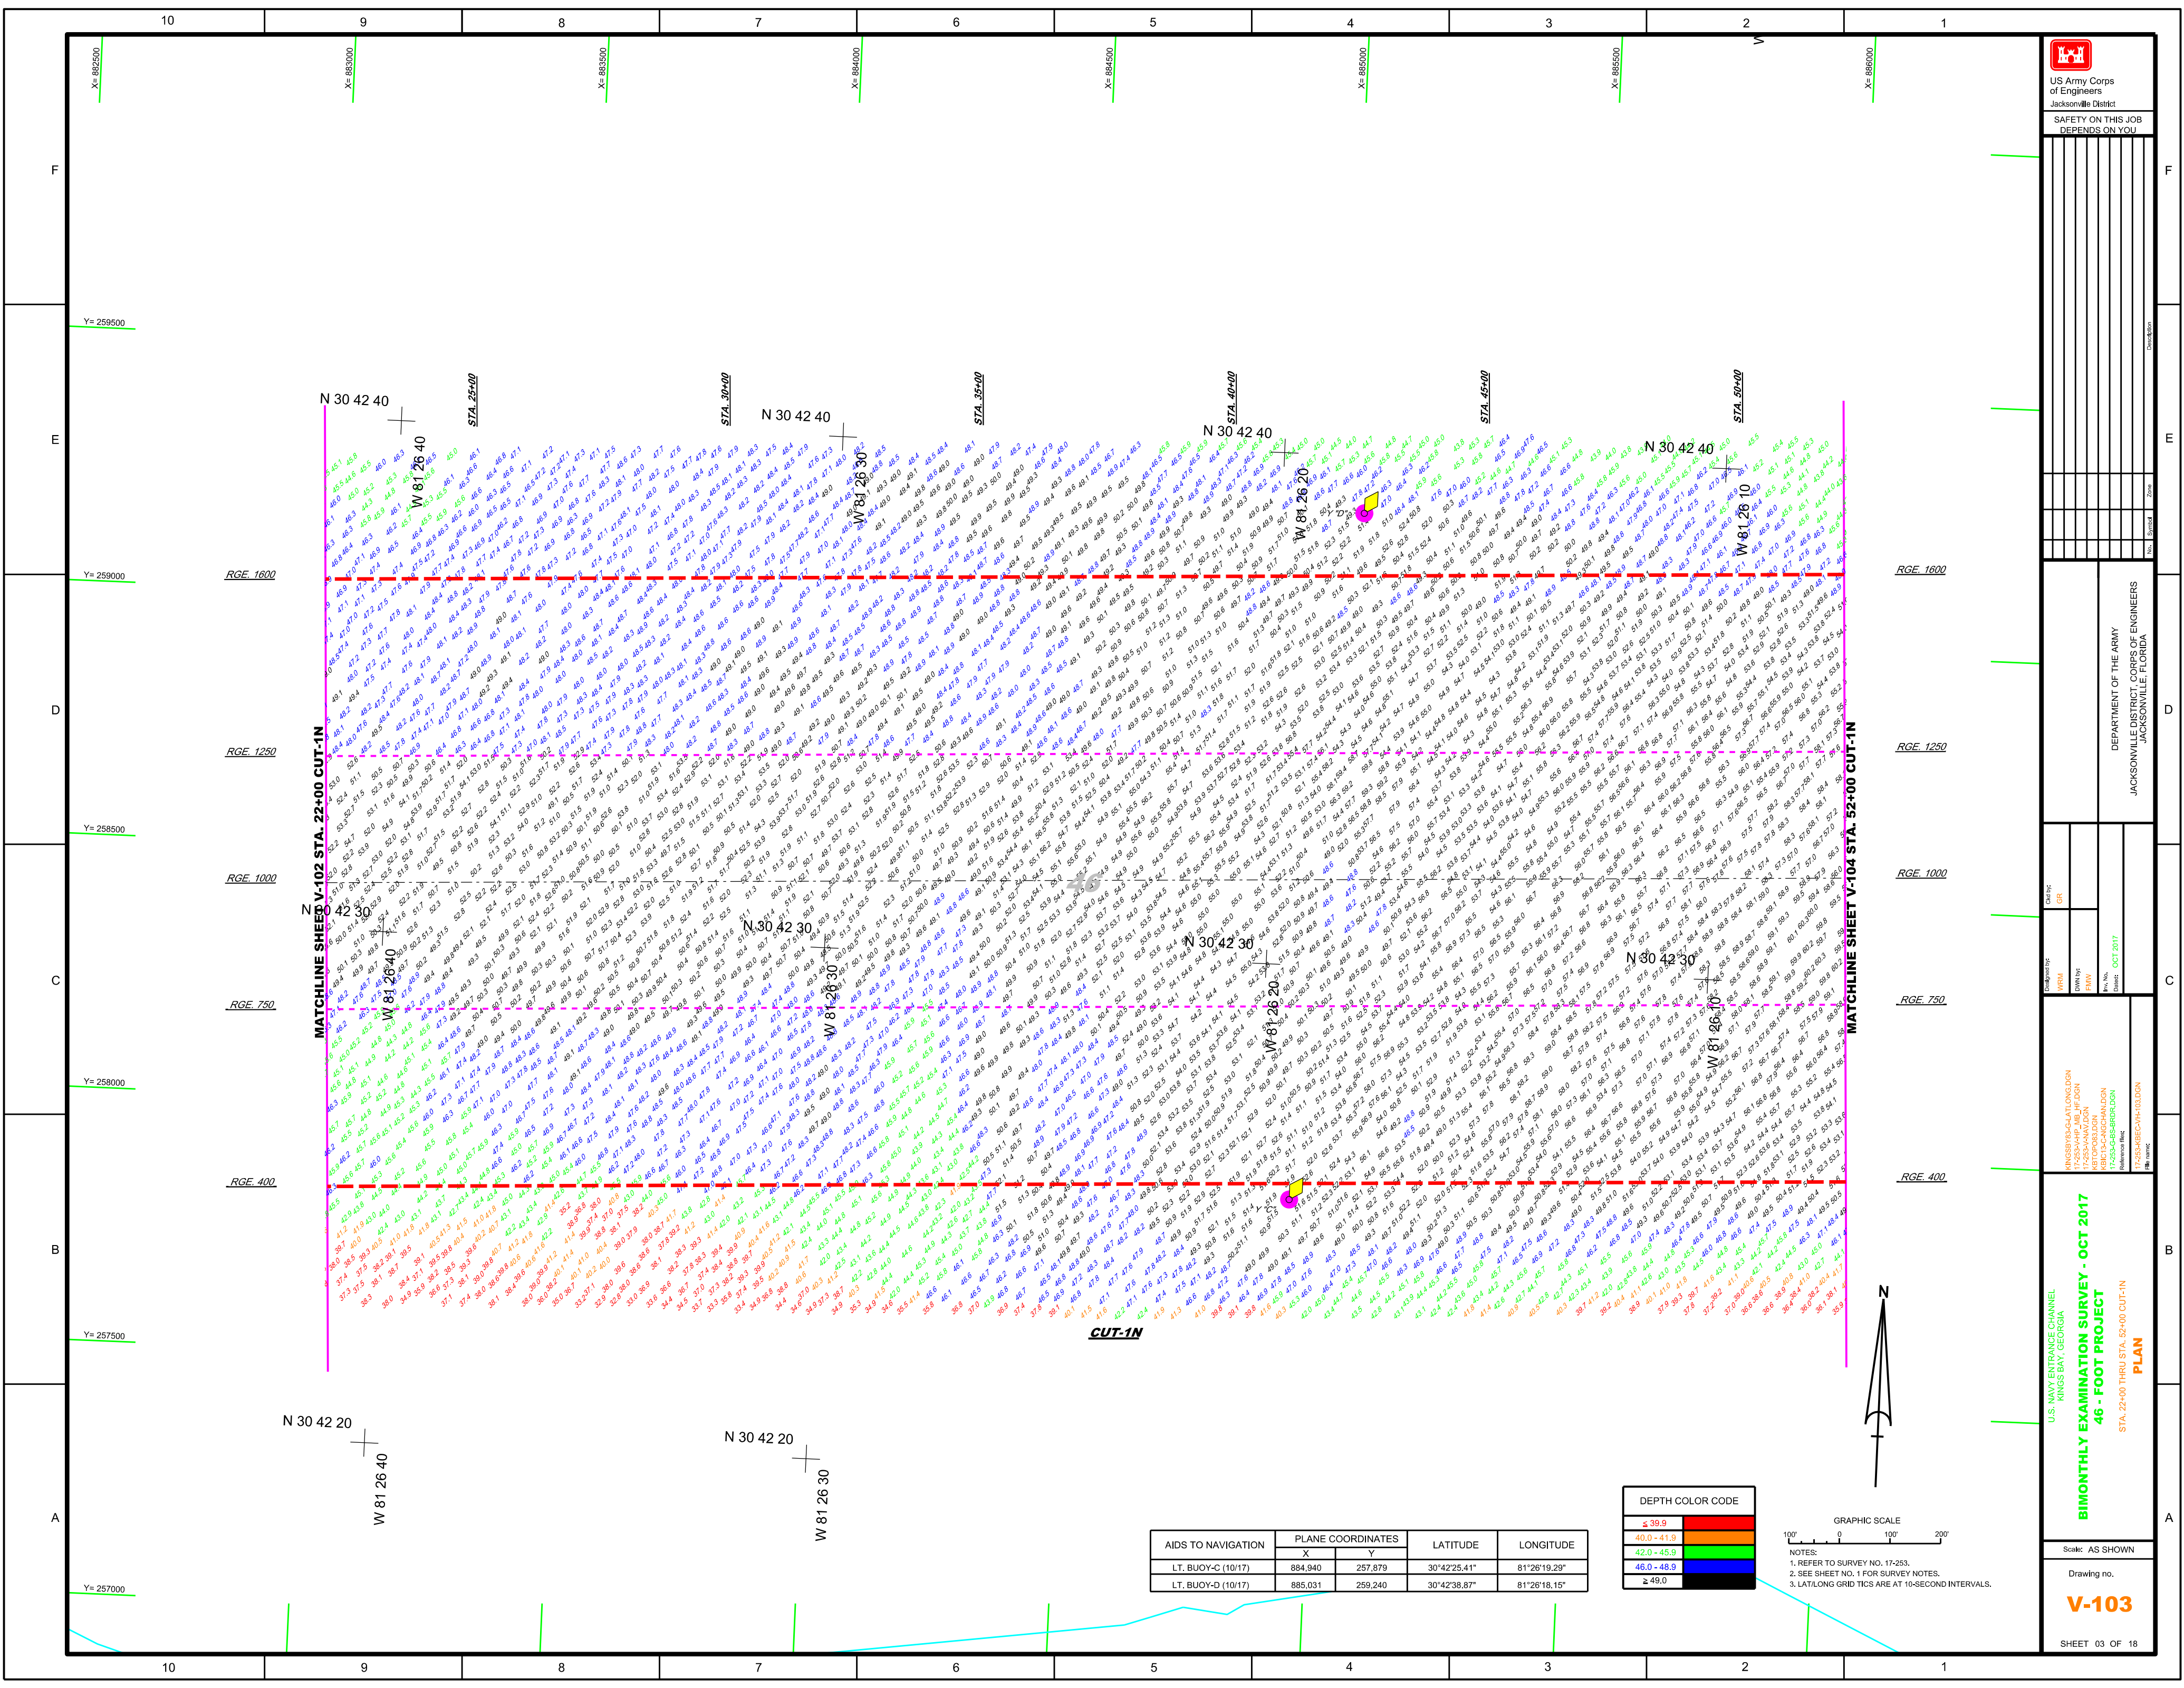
10 9 8 7 6 5 4 3 2 1

F E D C B A

X= 882500 X= 883000 X= 883500 X= 884000 X= 884500 X= 885000 X= 885500 X= 886000

Y= 259500
Y= 259000
Y= 258500
Y= 258000
Y= 257500
Y= 257000

STA. 25+00 STA. 30+00 STA. 35+00 STA. 40+00 STA. 45+00 STA. 50+00

N 30 42 40
W 81 26 40
N 30 42 40
W 81 26 30
N 30 42 40
W 81 26 20
N 30 42 40
W 81 26 10

N 30 42 30
W 81 26 40
N 30 42 30
W 81 26 30
N 30 42 30
W 81 26 20
N 30 42 30
W 81 26 10

N 30 42 20
W 81 26 40
N 30 42 20
W 81 26 30

RGE. 1600
RGE. 1250
RGE. 1000
RGE. 750
RGE. 400

MATCHLINE SHEET V-102 STA. 22+00 CUT-1N
MATCHLINE SHEET V-104 STA. 52+00 CUT-1N

46

CUT-1N

N

| AIDS TO NAVIGATION | PLANE COORDINATES X | PLANE COORDINATES Y | LATITUDE | LONGITUDE |
|---|---|---|---|---|
| LT. BUOY-C (10/17) | 884,940 | 257,879 | 30°42'25.41" | 81°26'19.29" |
| LT. BUOY-D (10/17) | 885,031 | 259,240 | 30°42'38.87" | 81°26'18.15" |

DEPTH COLOR CODE
≤ 39.9
40.0 - 41.9
42.0 - 45.9
46.0 - 48.9
≥ 49.0

GRAPHIC SCALE
100' 0 100' 200'

NOTES:
1. REFER TO SURVEY NO. 17-253.
2. SEE SHEET NO. 1 FOR SURVEY NOTES.
3. LAT/LONG GRID TICS ARE AT 10-SECOND INTERVALS.

US Army Corps of Engineers
Jacksonville District

SAFETY ON THIS JOB DEPENDS ON YOU

DEPARTMENT OF THE ARMY
JACKSONVILLE DISTRICT, CORPS OF ENGINEERS
JACKSONVILLE, FLORIDA

U.S. NAVY ENTRANCE CHANNEL
KINGS BAY, GEORGIA
BIMONTHLY EXAMINATION SURVEY - OCT 2017
46 - FOOT PROJECT
STA. 22+00 THRU STA. 52+00 CUT-1N
PLAN

Scale: AS SHOWN
Drawing no.
V-103
SHEET 03 OF 18